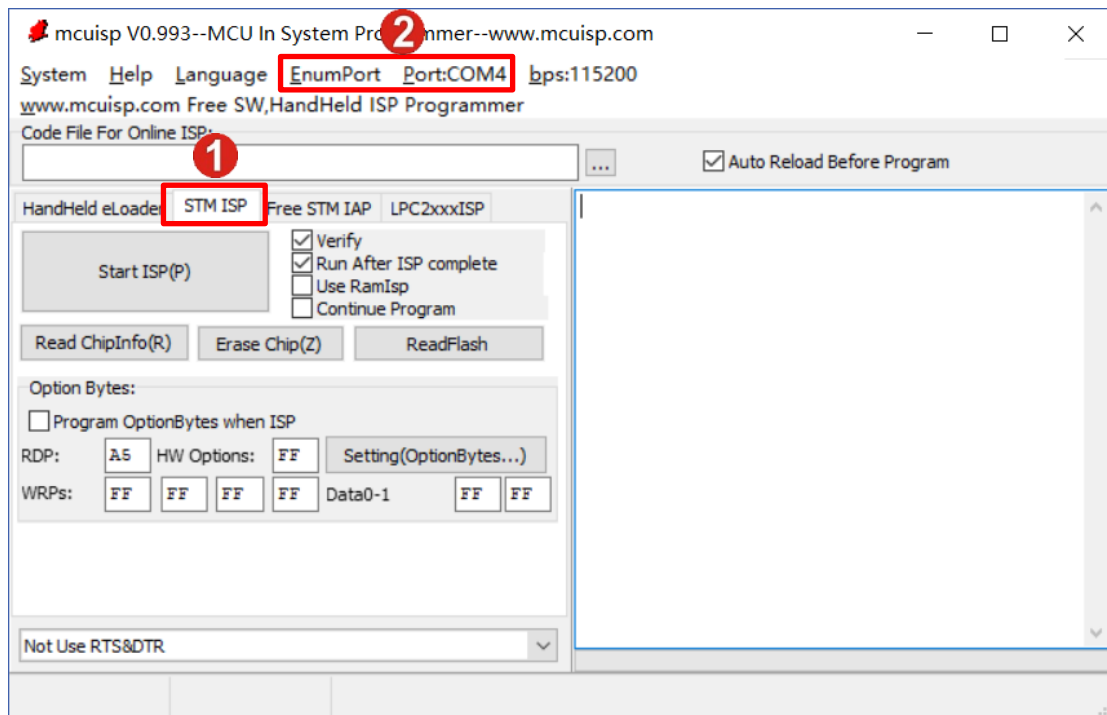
mcuisp V0.993--MCU In System Pro 2 mmer--www.mcuisp.com

System Help Language EnumPort Port:COM4 bps:115200

www.mcuisp.com Free SW,HandHeld ISP Programmer

Code File For Online ISP:

...

Auto Reload Before Program

1

HandHeld eLoader STM ISP Free STM IAP LPC2xxxISP

Start ISP(P)

Verify
Run After ISP complete
Use RamIsp
Continue Program

Read ChipInfo(R) Erase Chip(Z) ReadFlash

Option Bytes:

Program OptionBytes when ISP

RDP: A5 HW Options: FF Setting(OptionBytes...)

WRPs: FF FF FF FF Data0-1 FF FF

Not Use RTS&DTR